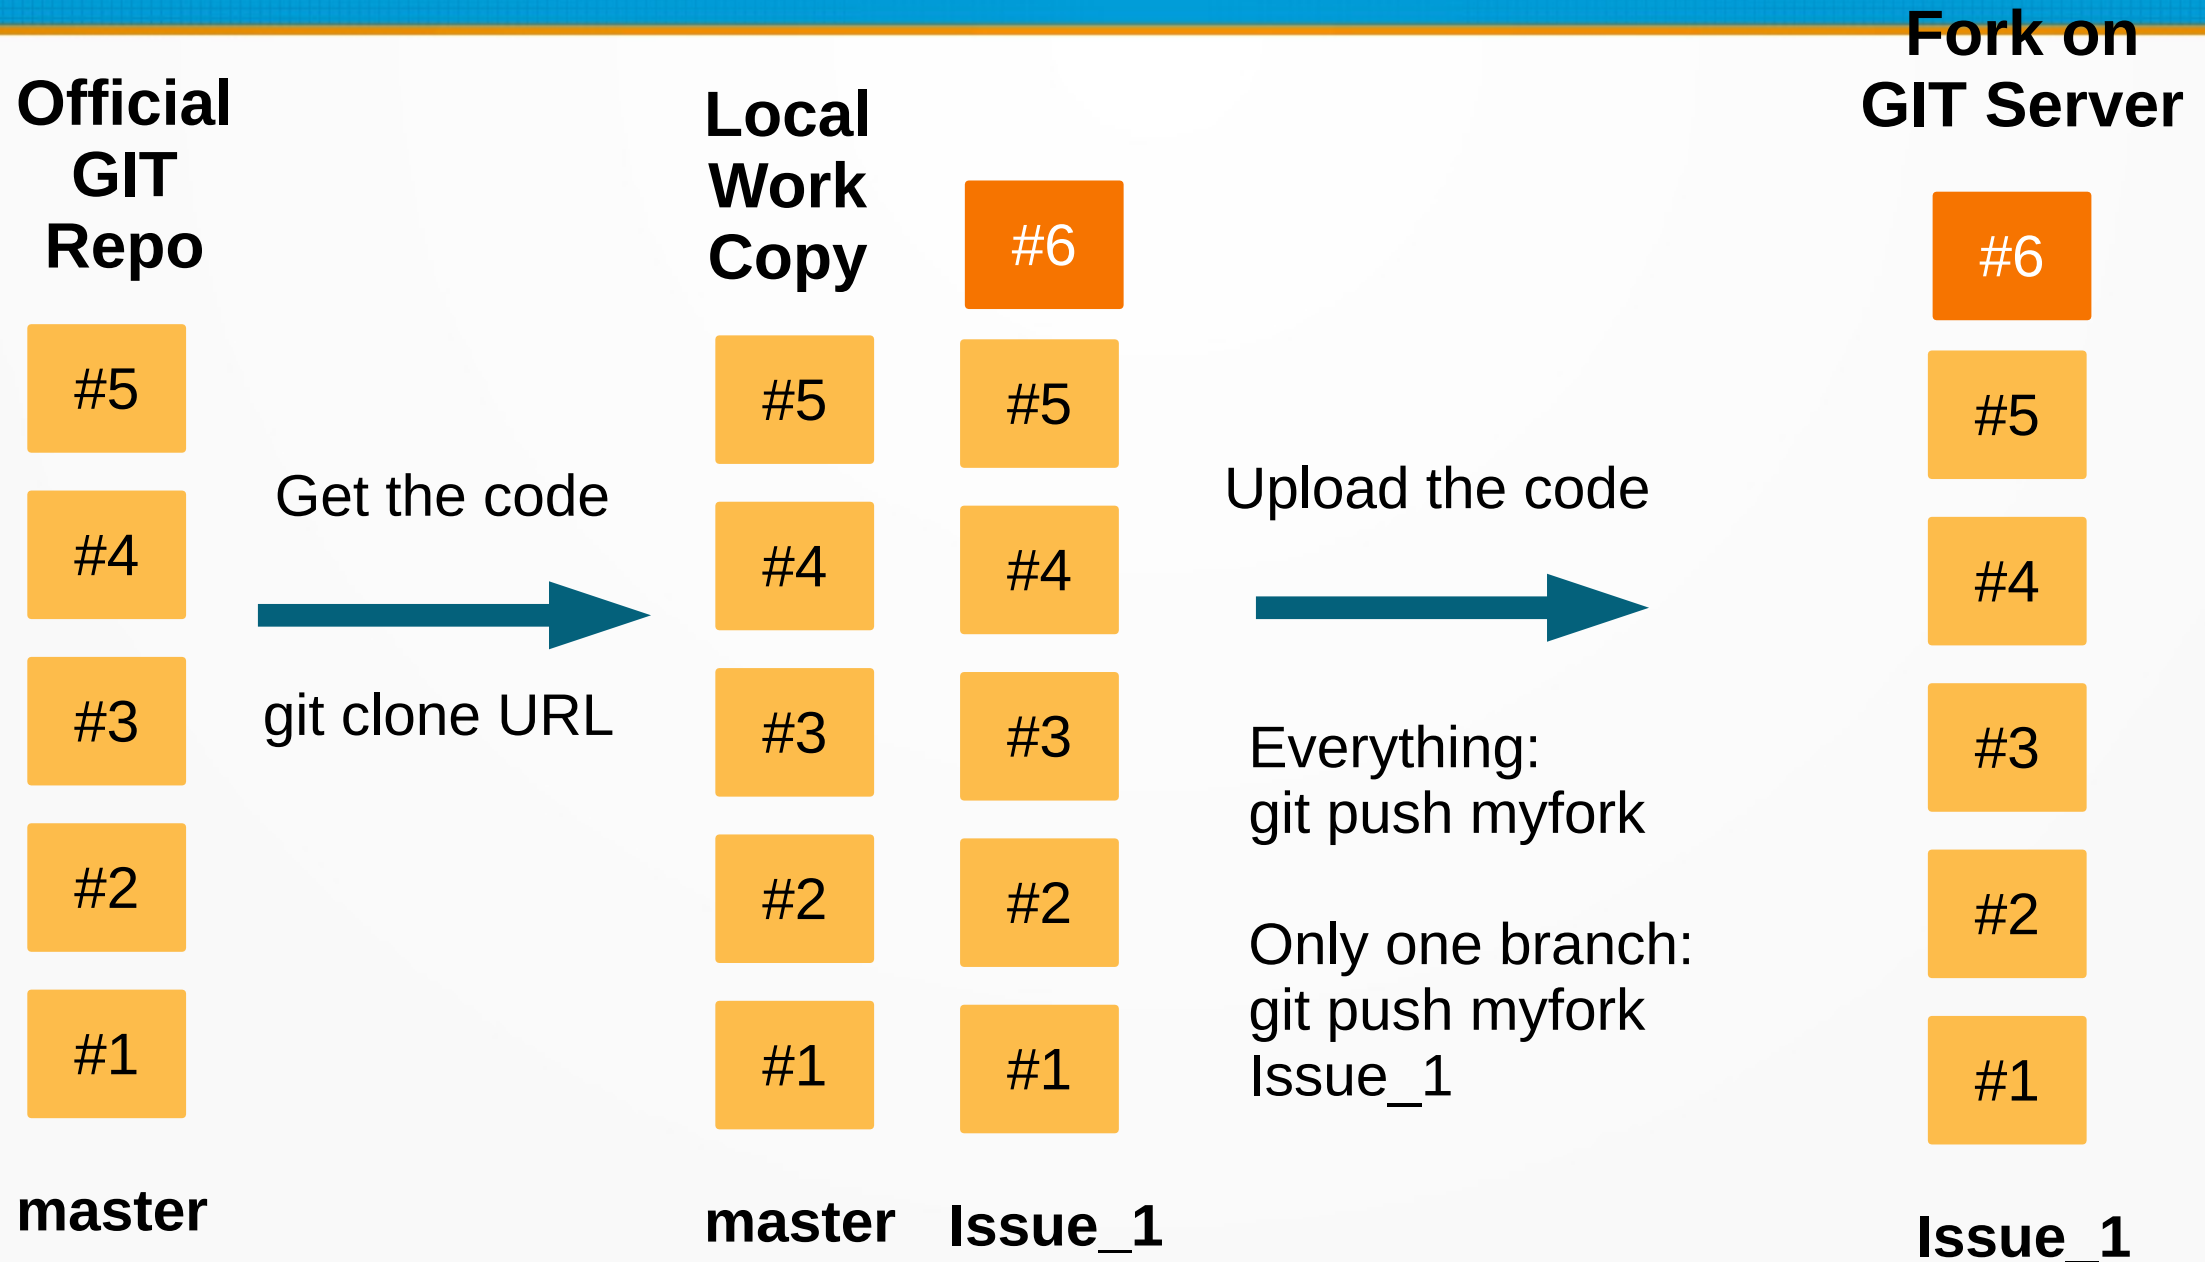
Official GIT Repo

#5

#4

#3

#2

#1

master

Get the code

git clone URL

Local Work Copy

#5

#4

#3

#2

#1

master

#6

#5

#4

#3

#2

#1

Issue_1

Upload the code

Everything:
git push myfork

Only one branch:
git push myfork Issue_1

Fork on GIT Server

#6

#5

#4

#3

#2

#1

Issue_1